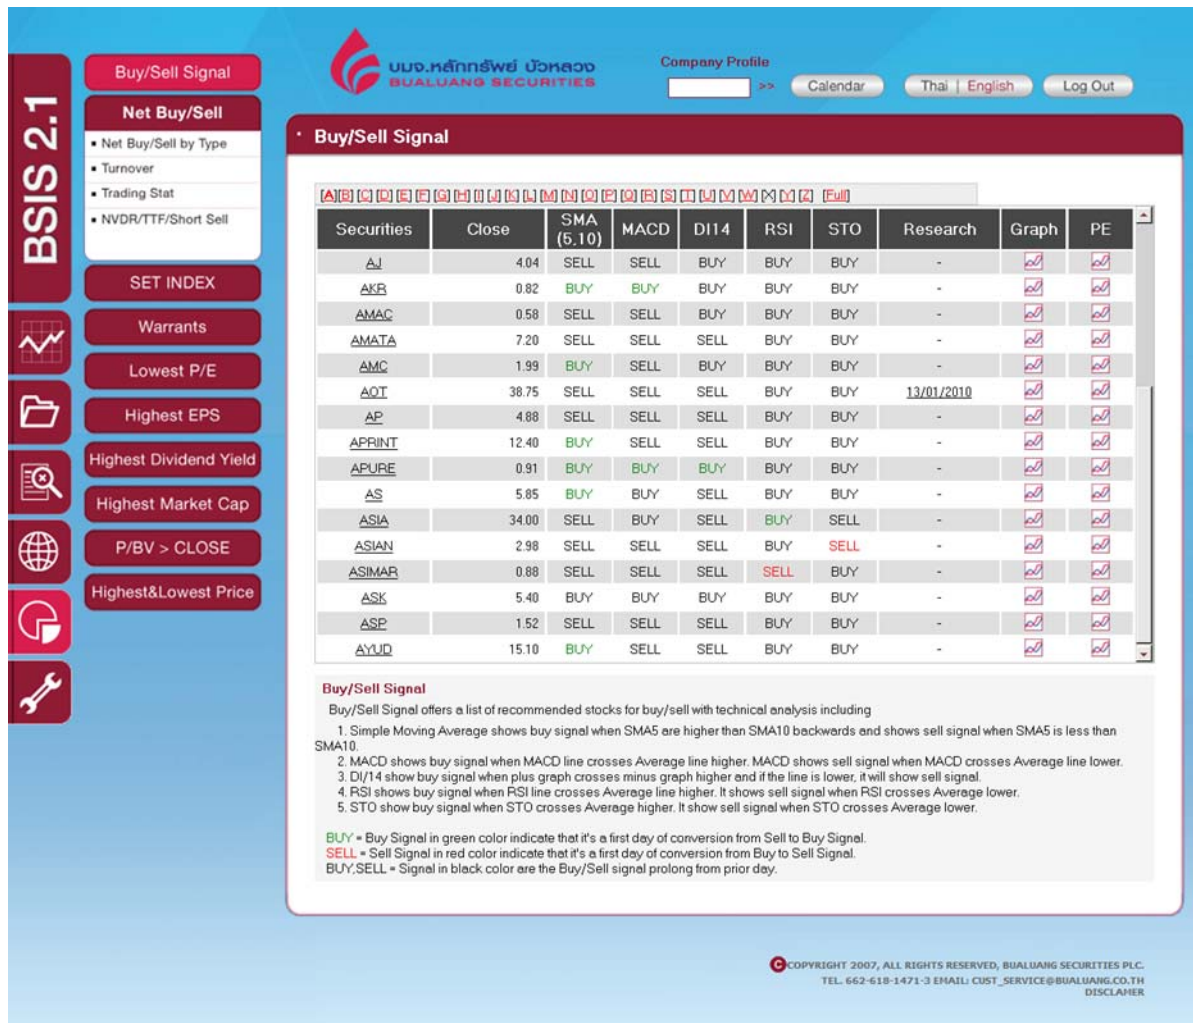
BSIS 2.1

Buy/Sell Signal

Net Buy/Sell

- Net Buy/Sell by Type
- Turnover
- Trading Stat
- NVDR/TTF/Short Sell

SET INDEX

Warrants

Lowest P/E

Highest EPS

Highest Dividend Yield

Highest Market Cap

P/BV > CLOSE

Highest&Lowest Price

บมจ.หลักทรัพย์ บัวหลวง
BUALUANG SECURITIES

Company Profile

>> Calendar Thai | English Log Out

Buy/Sell Signal

[A][B][C][D][E][F][G][H][I][J][K][L][M][N][O][P][Q][R][S][T][U][V][W][X][Y][Z] [Full]

| Securities | Close | SMA (5,10) | MACD | DI14 | RSI | STO | Research | Graph | PE |
|---|---|---|---|---|---|---|---|---|---|
| AJ | 4.04 | SELL | SELL | BUY | BUY | BUY | - | | |
| AKR | 0.82 | BUY | BUY | BUY | BUY | BUY | - | | |
| AMAC | 0.58 | SELL | SELL | BUY | BUY | BUY | - | | |
| AMATA | 7.20 | SELL | SELL | SELL | BUY | BUY | - | | |
| AMC | 1.99 | BUY | SELL | BUY | BUY | BUY | - | | |
| AOT | 38.75 | SELL | SELL | SELL | BUY | BUY | 13/01/2010 | | |
| AP | 4.88 | SELL | SELL | SELL | BUY | BUY | - | | |
| APRINT | 12.40 | BUY | SELL | SELL | BUY | BUY | - | | |
| APURE | 0.91 | BUY | BUY | BUY | BUY | BUY | - | | |
| AS | 5.85 | BUY | BUY | SELL | BUY | BUY | - | | |
| ASIA | 34.00 | SELL | BUY | SELL | BUY | SELL | - | | |
| ASIAN | 2.98 | SELL | SELL | SELL | BUY | SELL | - | | |
| ASIMAR | 0.88 | SELL | SELL | SELL | SELL | BUY | - | | |
| ASK | 5.40 | BUY | BUY | BUY | BUY | BUY | - | | |
| ASP | 1.52 | SELL | SELL | SELL | BUY | BUY | - | | |
| AYUD | 15.10 | BUY | SELL | SELL | BUY | BUY | - | | |

Buy/Sell Signal

Buy/Sell Signal offers a list of recommended stocks for buy/sell with technical analysis including

1. Simple Moving Average shows buy signal when SMA5 are higher than SMA10 backwards and shows sell signal when SMA5 is less than SMA10.
2. MACD shows buy signal when MACD line crosses Average line higher. MACD shows sell signal when MACD crosses Average line lower.
3. DI/14 show buy signal when plus graph crosses minus graph higher and if the line is lower, it will show sell signal.
4. RSI shows buy signal when RSI line crosses Average line higher. It shows sell signal when RSI crosses Average lower.
5. STO show buy signal when STO crosses Average higher. It show sell signal when STO crosses Average lower.

BUY = Buy Signal in green color indicate that it's a first day of conversion from Sell to Buy Signal.
SELL = Sell Signal in red color indicate that it's a first day of conversion from Buy to Sell Signal.
BUY,SELL = Signal in black color are the Buy/Sell signal prolong from prior day.

COPYRIGHT 2007, ALL RIGHTS RESERVED, BUALUANG SECURITIES PLC.
TEL. 662-618-1471-3 EMAIL: CUST_SERVICE@BUALUANG.CO.TH
DISCLAIMER